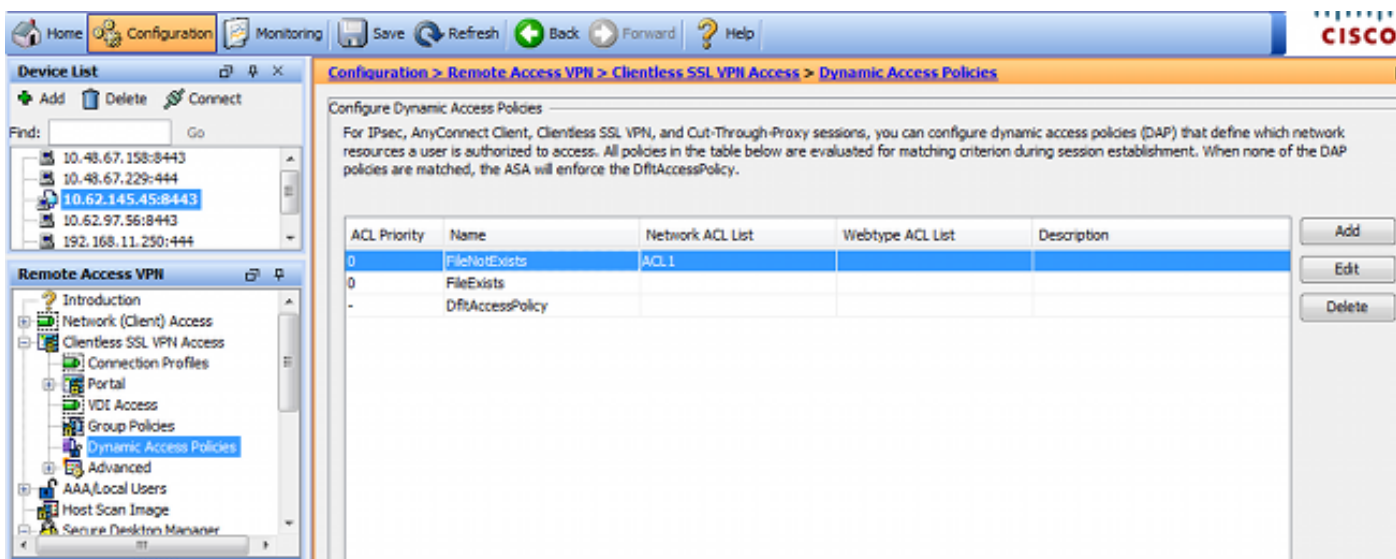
Home Configuration Monitoring Save Refresh Back Forward Help

CISCO

Device List

Add Delete Connect

Find: Go

10.48.67.158:8443
10.48.67.229:444
10.62.145.45:8443
10.62.97.56:8443
192.168.11.250:444

Remote Access VPN

Introduction
Network (Client) Access
Clientless SSL VPN Access
Connection Profiles
Portal
VDI Access
Group Policies
Dynamic Access Policies
Advanced
AAA/Local Users
Host Scan Image
Secure Desktop Manager

Configuration > Remote Access VPN > Clientless SSL VPN Access > Dynamic Access Policies

Configure Dynamic Access Policies

For IPsec, AnyConnect Client, Clientless SSL VPN, and Cut-Through-Proxy sessions, you can configure dynamic access policies (DAP) that define which network resources a user is authorized to access. All policies in the table below are evaluated for matching criterion during session establishment. When none of the DAP policies are matched, the ASA will enforce the DfltAccessPolicy.

| ACL Priority | Name | Network ACL List | Webtype ACL List | Description |
|---|---|---|---|---|
| 0 | FileNotExists | ACL1 | | |
| 0 | FileExists | | | |
| - | DfltAccessPolicy | | | |

Add
Edit
Delete